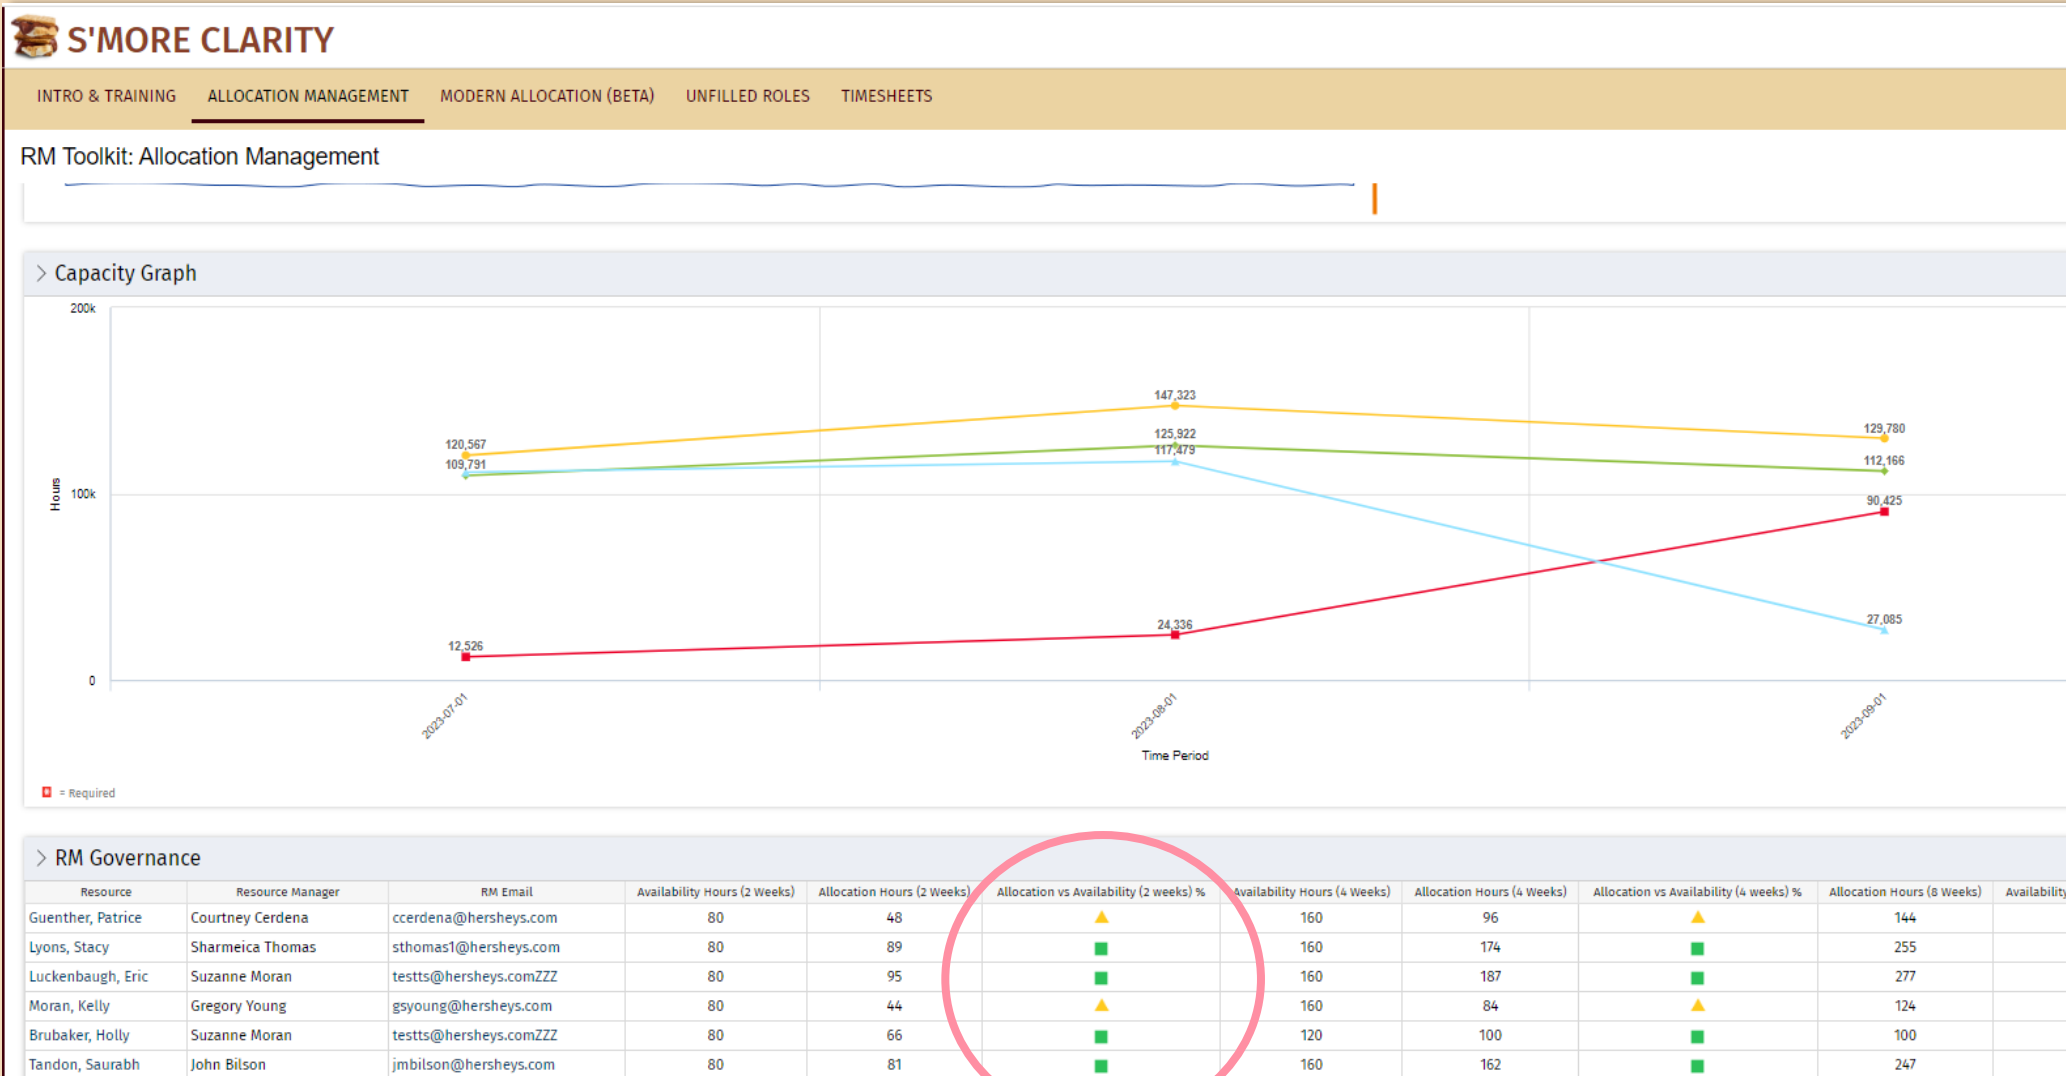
S'MORE CLARITY

INTRO & TRAINING ALLOCATION MANAGEMENT MODERN ALLOCATION (BETA) UNFILLED ROLES TIMESHEETS

RM Toolkit: Allocation Management

Capacity Graph

200k
100k
0
Hours

147,323
120,567
109,791
125,922
117,479
129,780
112,166
90,425
27,085
24,336
12,526

2023-07-01
2023-08-01
2023-09-01
Time Period

= Required

RM Governance

| Resource | Resource Manager | RM Email | Availability Hours (2 Weeks) | Allocation Hours (2 Weeks) | Allocation vs Availability (2 weeks) % | Availability Hours (4 Weeks) | Allocation Hours (4 Weeks) | Allocation vs Availability (4 weeks) % | Allocation Hours (8 Weeks) | Availability |
|---|---|---|---|---|---|---|---|---|---|---|
| Guenther, Patrice | Courtney Cerdena | ccerdena@hersheys.com | 80 | 48 | | 160 | 96 | | 144 | |
| Lyons, Stacy | Sharmeica Thomas | sthomas1@hersheys.com | 80 | 89 | | 160 | 174 | | 255 | |
| Luckenbaugh, Eric | Suzanne Moran | testts@hersheys.comZZZ | 80 | 95 | | 160 | 187 | | 277 | |
| Moran, Kelly | Gregory Young | gsyoung@hersheys.com | 80 | 44 | | 160 | 84 | | 124 | |
| Brubaker, Holly | Suzanne Moran | testts@hersheys.comZZZ | 80 | 66 | | 120 | 100 | | 100 | |
| Tandon, Saurabh | John Bilson | jmbilson@hersheys.com | 80 | 81 | | 160 | 162 | | 247 | |